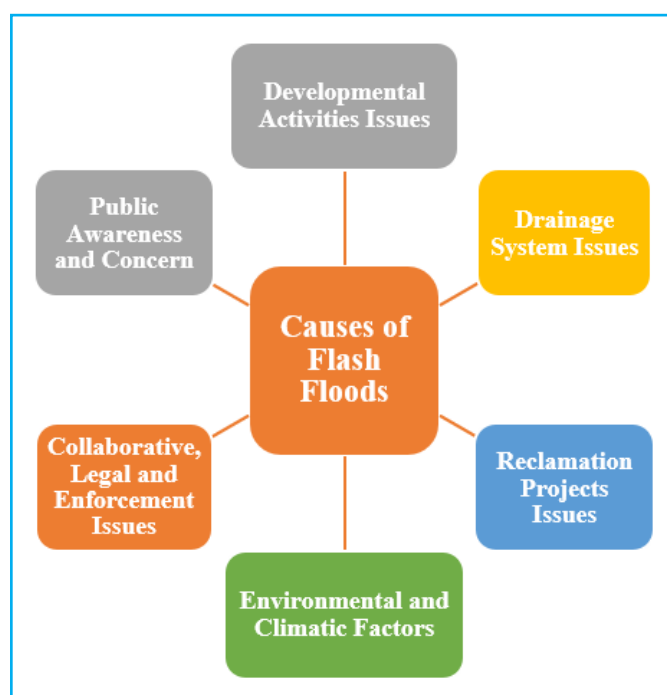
Developmental Activities Issues

Public Awareness and Concern

Drainage System Issues

Causes of Flash Floods

Collaborative, Legal and Enforcement Issues

Reclamation Projects Issues

Environmental and Climatic Factors